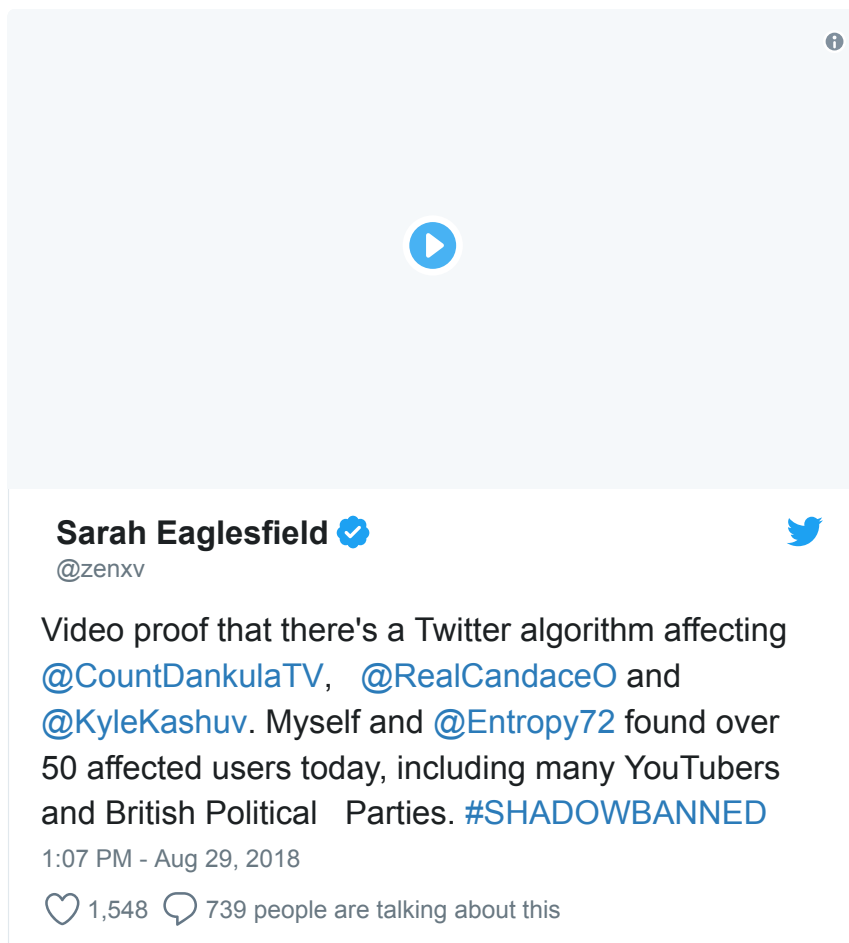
Sarah Eaglesfield
@zenxv

Video proof that there's a Twitter algorithm affecting @CountDankulaTV, @RealCandaceO and @KyleKashuv. Myself and @Entropy72 found over 50 affected users today, including many YouTubers and British Political Parties. #SHADOWBANNED

1:07 PM - Aug 29, 2018

1,548 739 people are talking about this